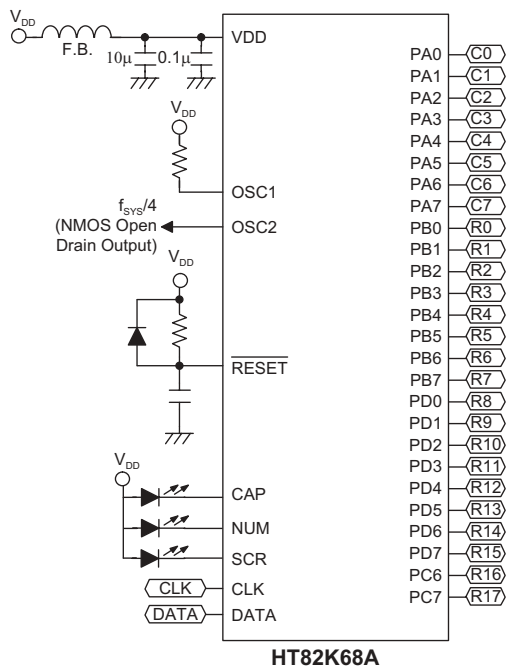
$V_{DD}$

F.B.

10μ

0.1μ

VDD

$V_{DD}$

OSC1

$f_{SYS}/4$ (NMOS Open Drain Output)

OSC2

$V_{DD}$

$\overline{RESET}$

$V_{DD}$

CAP

NUM

SCR

CLK

CLK

DATA

DATA

PA0 C0
PA1 C1
PA2 C2
PA3 C3
PA4 C4
PA5 C5
PA6 C6
PA7 C7
PB0 R0
PB1 R1
PB2 R2
PB3 R3
PB4 R4
PB5 R5
PB6 R6
PB7 R7
PD0 R8
PD1 R9
PD2 R10
PD3 R11
PD4 R12
PD5 R13
PD6 R14
PD7 R15
PC6 R16
PC7 R17

HT82K68A